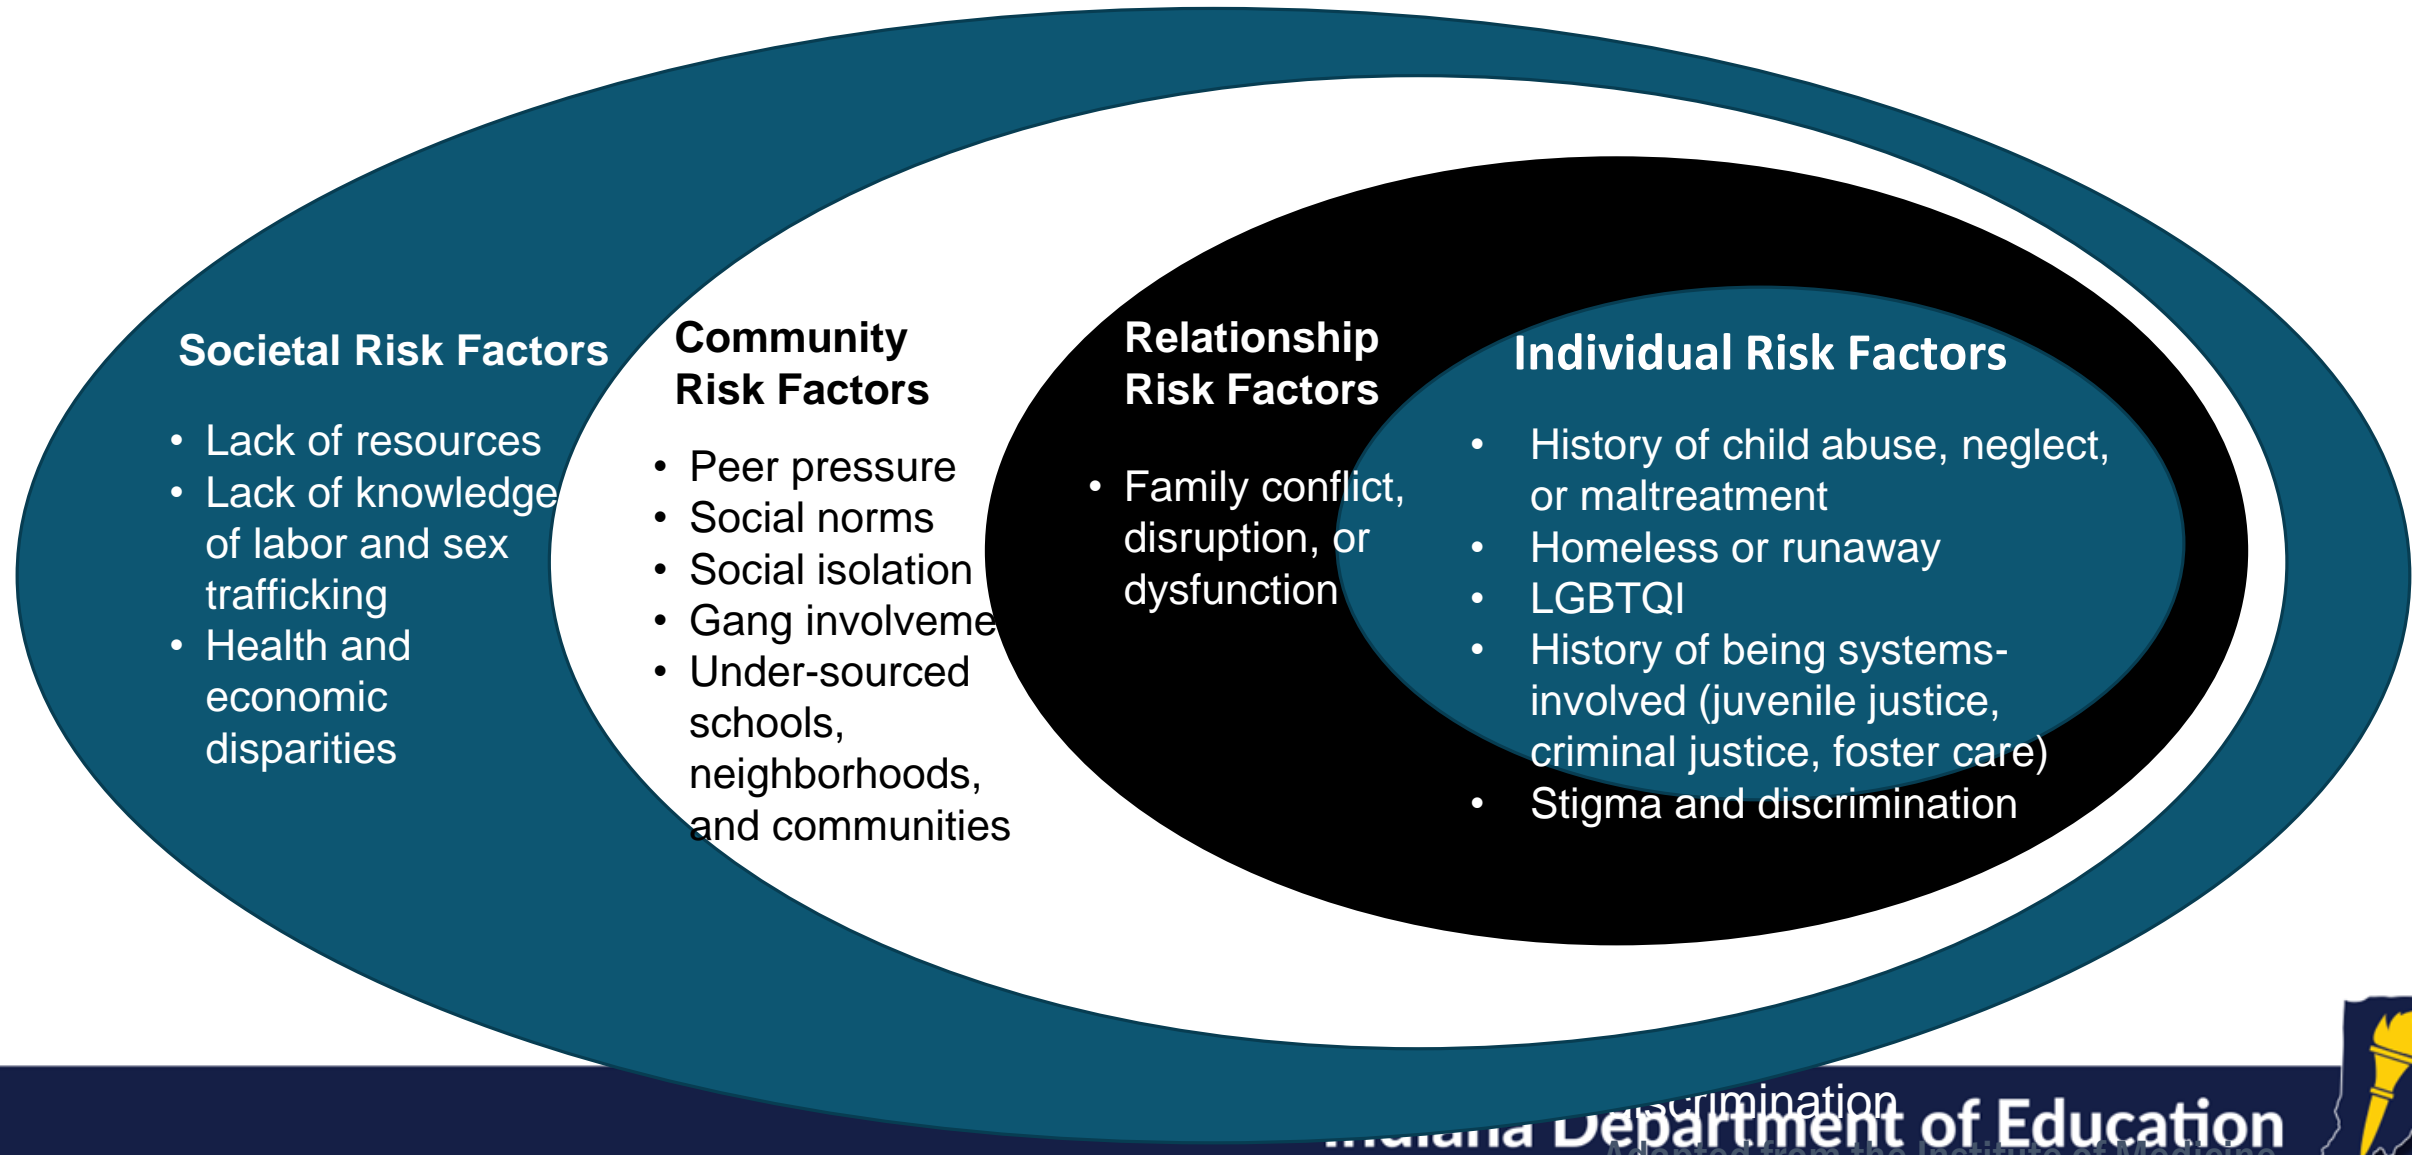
Societal Risk Factors

- Lack of resources
- Lack of knowledge of labor and sex trafficking
- Health and economic disparities

Community Risk Factors

- Peer pressure
- Social norms
- Social isolation
- Gang involveme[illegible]
- Under-sourced schools, neighborhoods, and communities

Relationship Risk Factors

- Family conflict, disruption, or dysfunction

Individual Risk Factors

- History of child abuse, neglect, or maltreatment
- Homeless or runaway
- LGBTQI
- History of being systems-involved (juvenile justice, criminal justice, foster care)
- Stigma and discrimination

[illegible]crimination

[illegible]iana Department of Education

Adapted from the Institute of Medicine